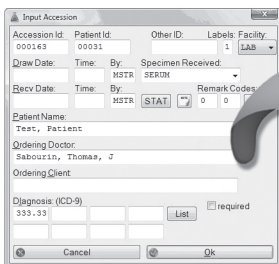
Input Accession

Accession Id: 000163
Patient Id: 00031
Other ID:
Labels: 1
Facility: LAB

Draw Date:
Time:
By: MSTR
Specimen Received: SERUM

Recv Date:
Time:
By: MSTR
STAT
Remark Codes: 0 0

Patient Name:
Test, Patient

Ordering Doctor:
Sabourin, Thomas, J

Ordering Client:

Diagnosis: (ICD-9)
333.33
List
required

Cancel
Ok